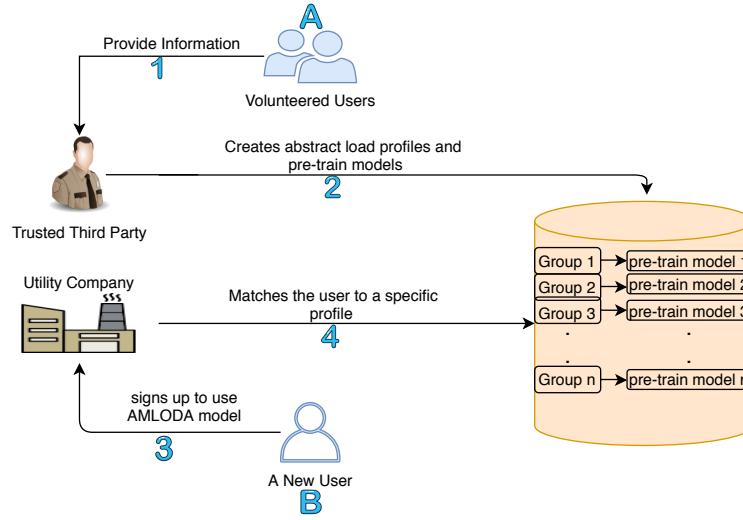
A

Provide Information

1

Volunteered Users

Creates abstract load profiles and pre-train models

2

Trusted Third Party

Utility Company

Matches the user to a specific profile

4

Group 1
pre-train model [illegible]
Group 2
pre-train model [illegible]
Group 3
pre-train model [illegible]
.
.
.
.
Group n
pre-train model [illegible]

signs up to use AMLODA model

3

A New User

B